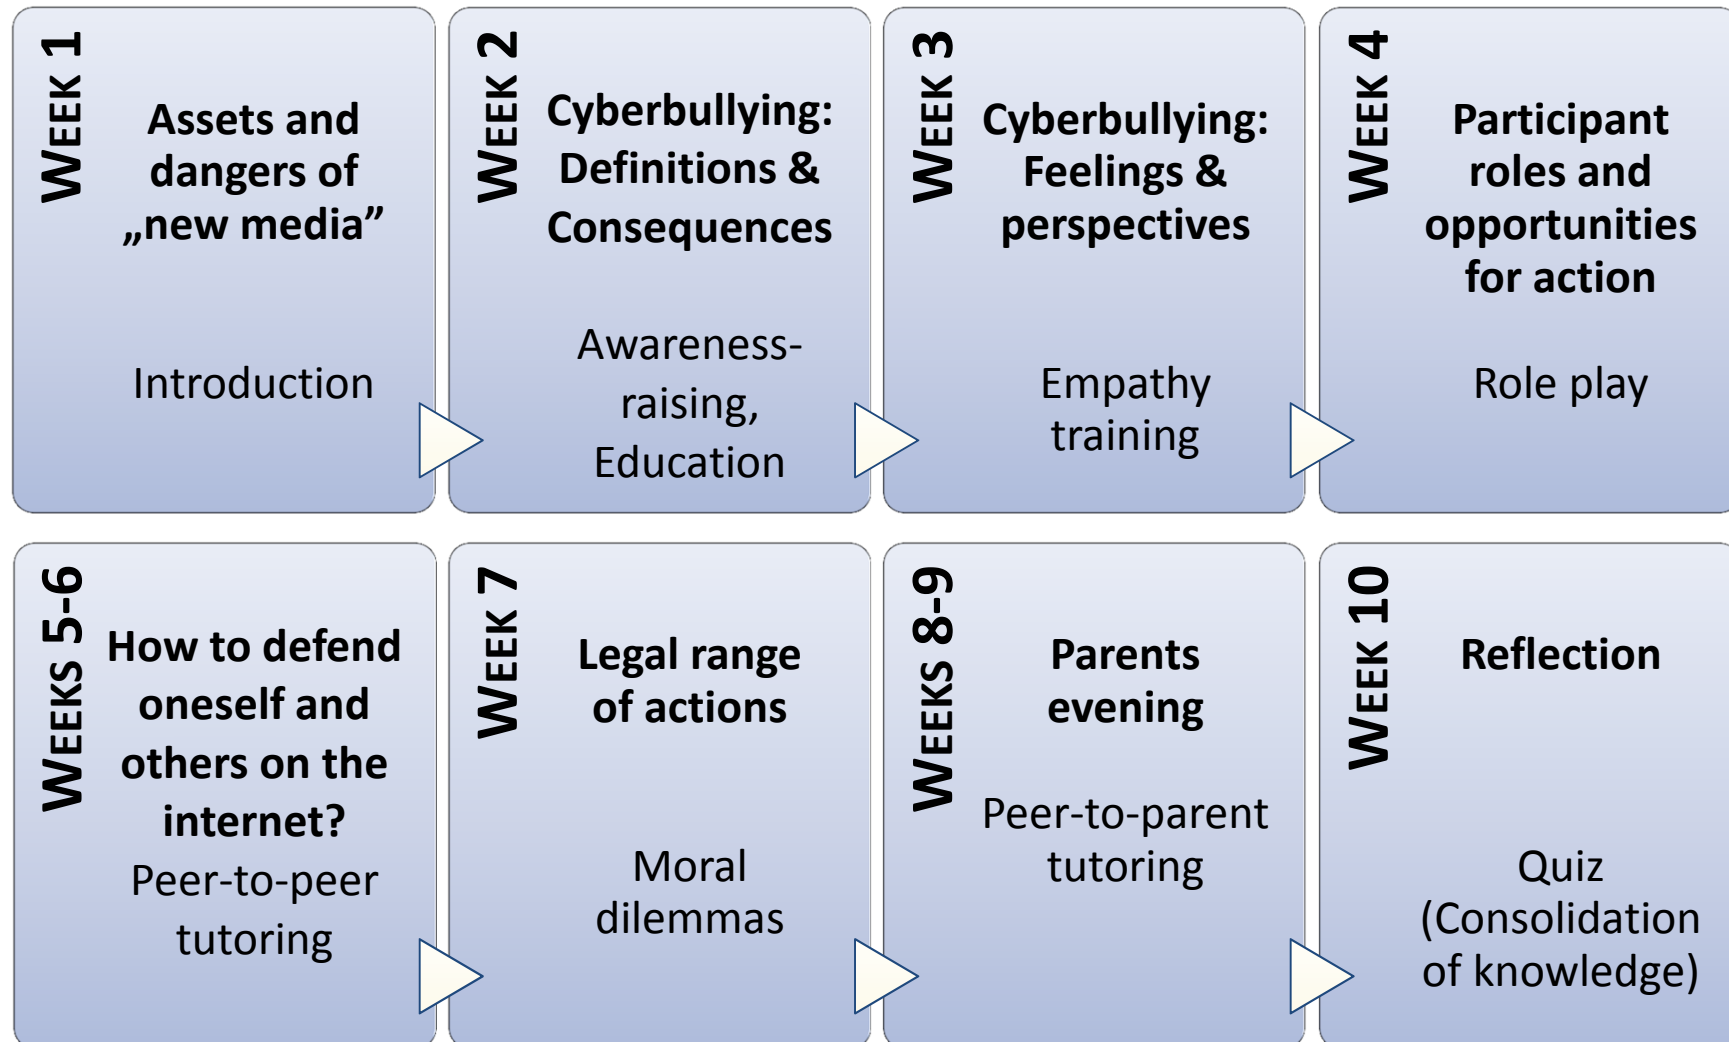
WEEK 1
Assets and dangers of „new media"
Introduction

WEEK 2
Cyberbullying: Definitions & Consequences
Awareness-raising, Education

WEEK 3
Cyberbullying: Feelings & perspectives
Empathy training

WEEK 4
Participant roles and opportunities for action
Role play

WEEKS 5-6
How to defend oneself and others on the internet?
Peer-to-peer tutoring

WEEK 7
Legal range of actions
Moral dilemmas

WEEKS 8-9
Parents evening
Peer-to-parent tutoring

WEEK 10
Reflection
Quiz (Consolidation of knowledge)